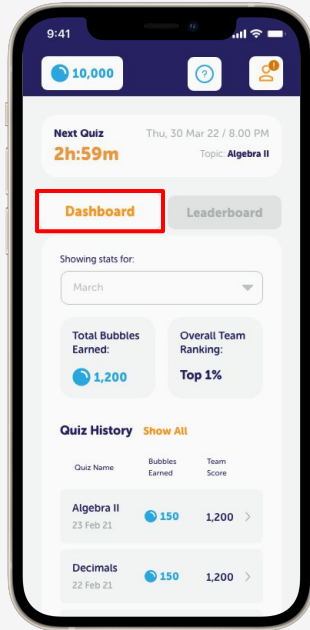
9:41

10,000

?

!

Next Quiz
2h:59m
Thu, 30 Mar 22 / 8.00 PM
Topic: Algebra II

Dashboard
Leaderboard

Showing stats for:
March

Total Bubbles Earned:
1,200

Overall Team Ranking:
Top 1%

Quiz History Show All

| Quiz Name | Bubbles Earned | Team Score |
|---|---|---|
| Algebra II 23 Feb 21 | 150 | 1,200 |
| Decimals 22 Feb 21 | 150 | 1,200 |